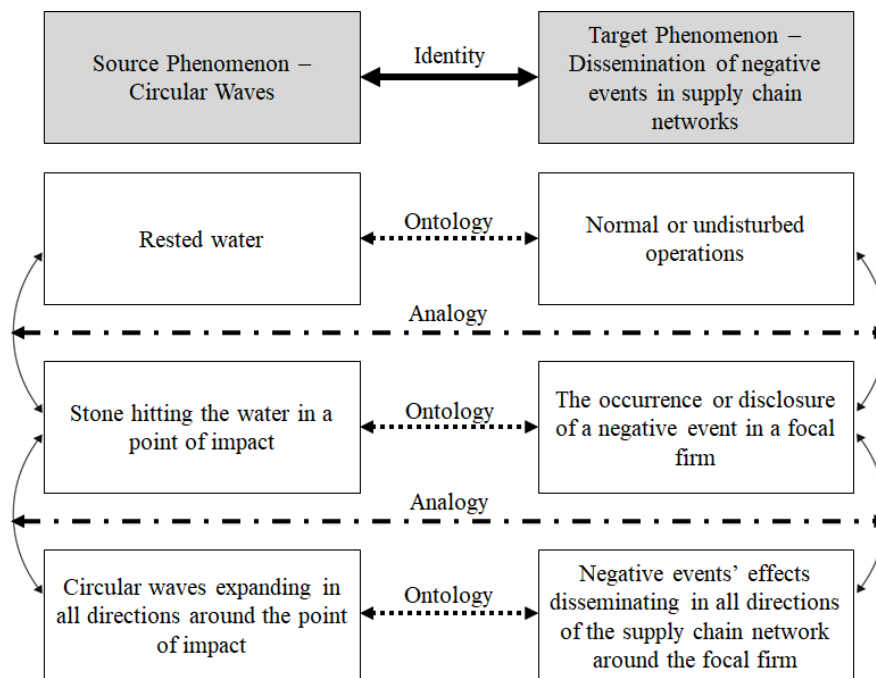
Source Phenomenon – Circular Waves

Identity

Target Phenomenon – Dissemination of negative events in supply chain networks

Rested water

Ontology

Normal or undisturbed operations

Analogy

Stone hitting the water in a point of impact

Ontology

The occurrence or disclosure of a negative event in a focal firm

Analogy

Circular waves expanding in all directions around the point of impact

Ontology

Negative events' effects disseminating in all directions of the supply chain network around the focal firm